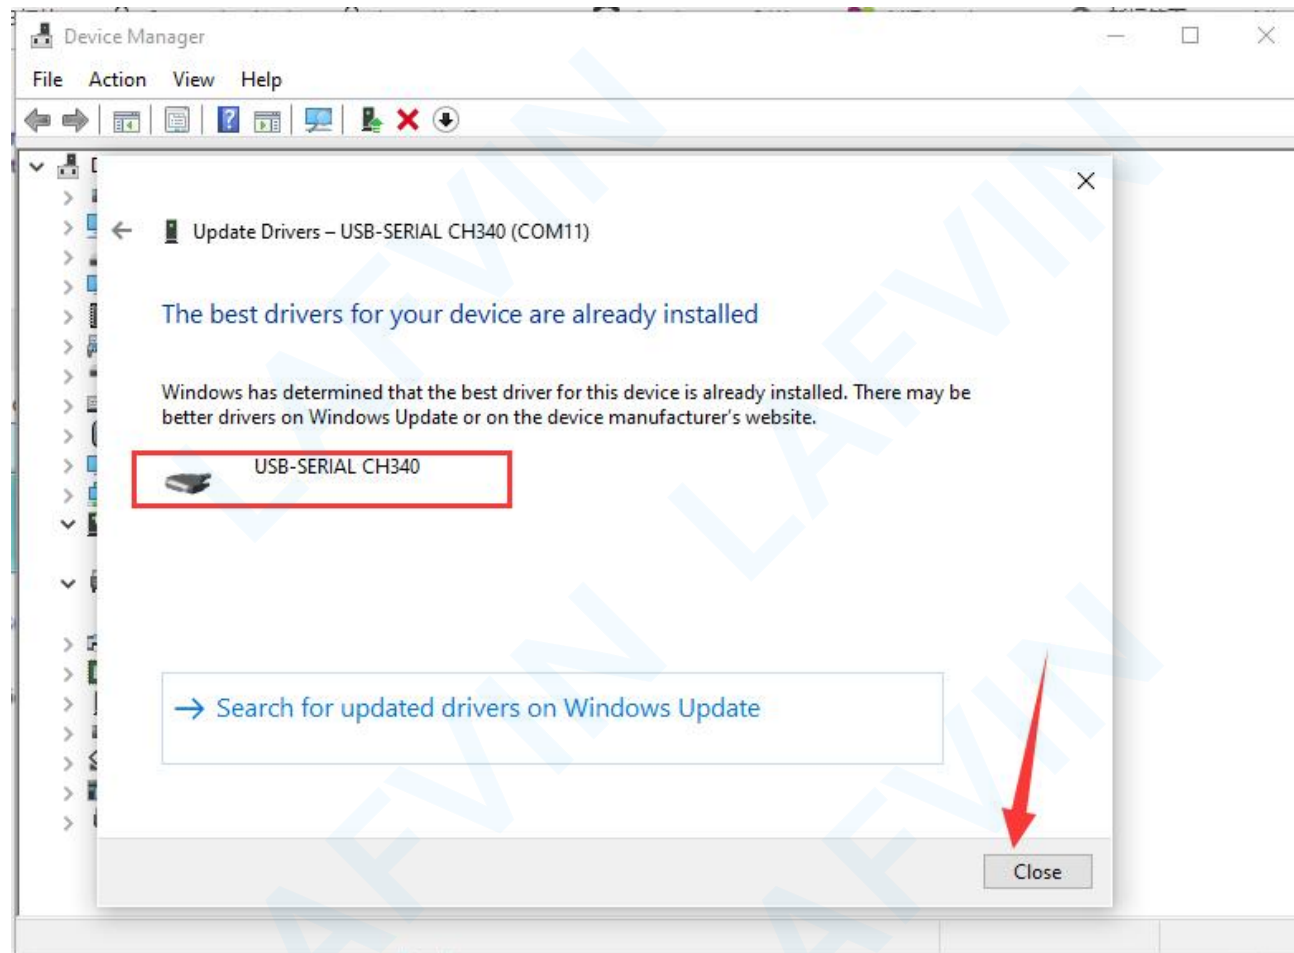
Device Manager

File Action View Help

Update Drivers – USB-SERIAL CH340 (COM11)

The best drivers for your device are already installed

Windows has determined that the best driver for this device is already installed. There may be better drivers on Windows Update or on the device manufacturer's website.

USB-SERIAL CH340

→ Search for updated drivers on Windows Update

Close

LAFVIN LAFVIN LAFVIN LAFVIN